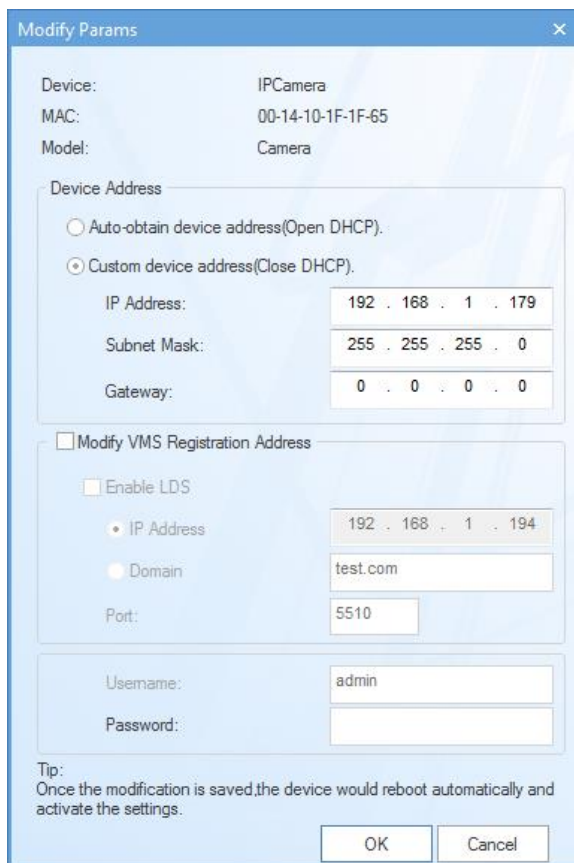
Modify Params ×

Device: IPCamera
MAC: 00-14-10-1F-1F-65
Model: Camera

Device Address

Auto-obtain device address(Open DHCP).

Custom device address(Close DHCP).

IP Address: 192 . 168 . 1 . 179

Subnet Mask: 255 . 255 . 255 . 0

Gateway: 0 . 0 . 0 . 0

Modify VMS Registration Address

Enable LDS

IP Address 192 . 168 . 1 . 194

Domain test.com

Port: 5510

Username: admin

Password:

Tip:
Once the modification is saved,the device would reboot automatically and activate the settings.

OK Cancel